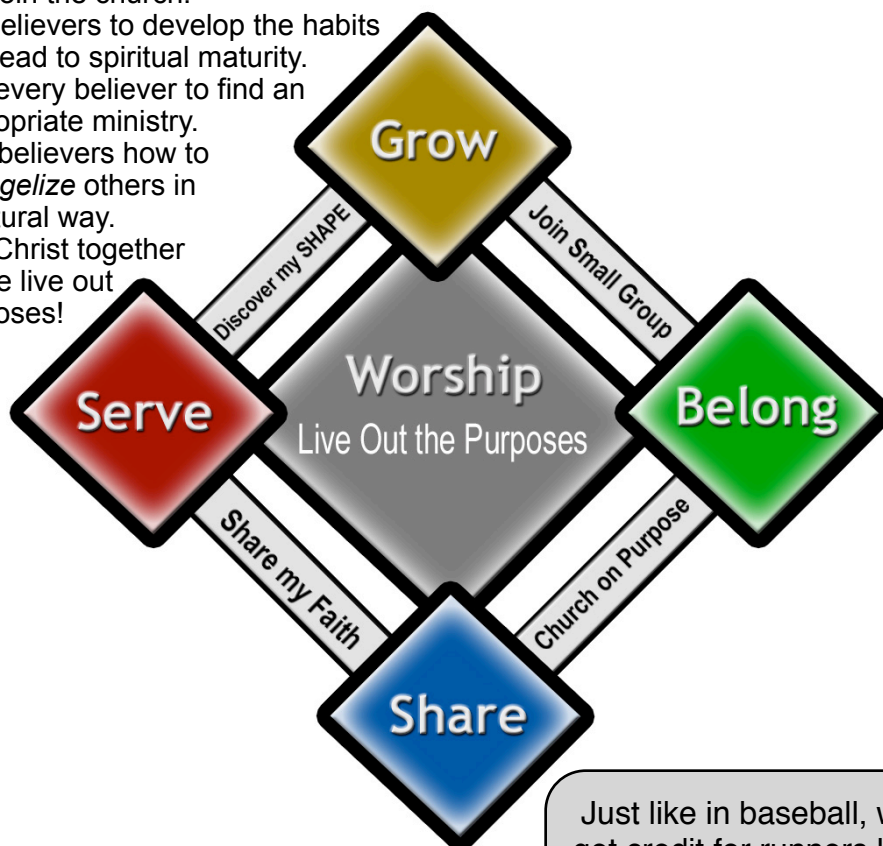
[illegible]oin the church.
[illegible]elievers to develop the habits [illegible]ead to spiritual maturity.
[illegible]every believer to find an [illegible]opriate ministry.
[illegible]believers how to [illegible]*gelize* others in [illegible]ural way.
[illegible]Christ together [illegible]e live out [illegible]oses!

Grow

Discover my SHAPE

Join Small Group

Worship
Live Out the Purposes

Serve

Belong

Share my Faith

Church on Purpose

Share

Just like in baseball, w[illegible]
get credit for runners l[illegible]